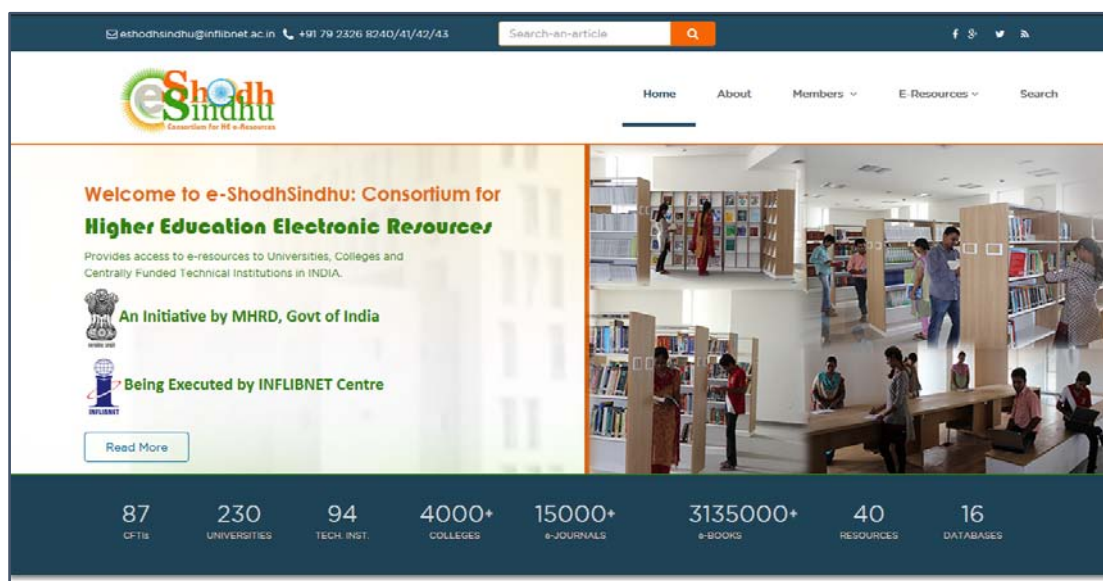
eshodhsindhu@inflibnet.ac.in +91 79 2326 8240/41/42/43

Search-an-article

eShodh Sindhu
Consortium for HE e-Resources

Home About Members E-Resources Search

Welcome to e-ShodhSindhu: Consortium for
Higher Education Electronic Resources

Provides access to e-resources to Universities, Colleges and Centrally Funded Technical Institutions in INDIA.

An Initiative by MHRD, Govt of India

Being Executed by INFLIBNET Centre

INFLIBNET

Read More

87 CFTIs
230 UNIVERSITIES
94 TECH. INST.
4000+ COLLEGES
15000+ e-JOURNALS
3135000+ e-BOOKS
40 RESOURCES
16 DATABASES